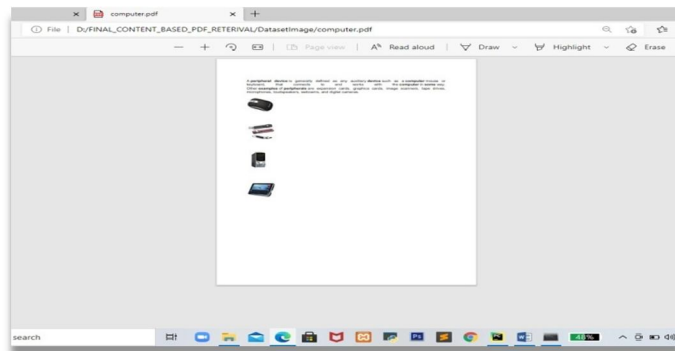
computer.pdf
File | D:/FINAL_CONTENT_BASED_PDF_RETERIVAL/DatasetImage/computer.pdf
— + Page view | Read aloud | Draw | Highlight | Erase
A peripheral device is generally defined as any auxiliary device such as a computer mouse or keyboard, that connects to and works with the computer in some way. Other examples of peripherals are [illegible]
search
48%